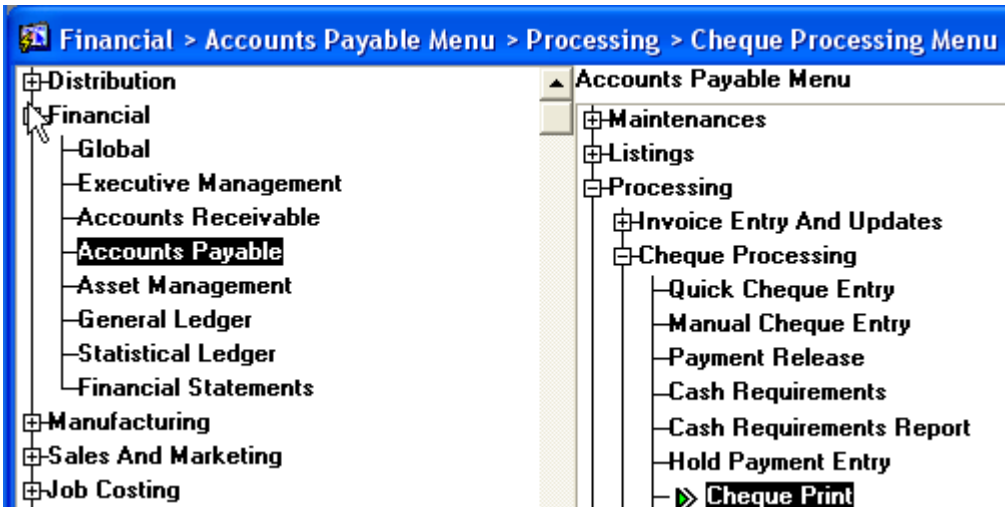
Financial > Accounts Payable Menu > Processing > Cheque Processing Menu

Distribution
Financial
Global
Executive Management
Accounts Receivable
Accounts Payable
Asset Management
General Ledger
Statistical Ledger
Financial Statements
Manufacturing
Sales And Marketing
Job Costing

Accounts Payable Menu
Maintenances
Listings
Processing
Invoice Entry And Updates
Cheque Processing
Quick Cheque Entry
Manual Cheque Entry
Payment Release
Cash Requirements
Cash Requirements Report
Hold Payment Entry
Cheque Print